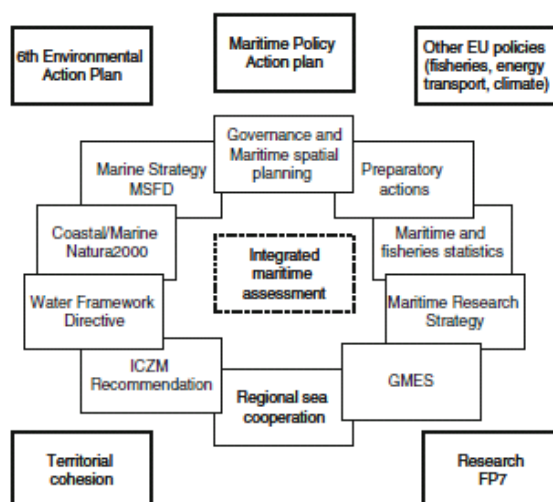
6th Environmental Action Plan

Maritime Policy Action plan

Other EU policies (fisheries, energy transport, climate)

Governance and Maritime spatial planning

Marine Strategy MSFD

Preparatory actions

Coastal/Marine Natura2000

Integrated maritime assessment

Maritime and fisheries statistics

Water Framework Directive

Maritime Research Strategy

ICZM Recommendation

GMES

Regional sea cooperation

Territorial cohesion

Research FP7